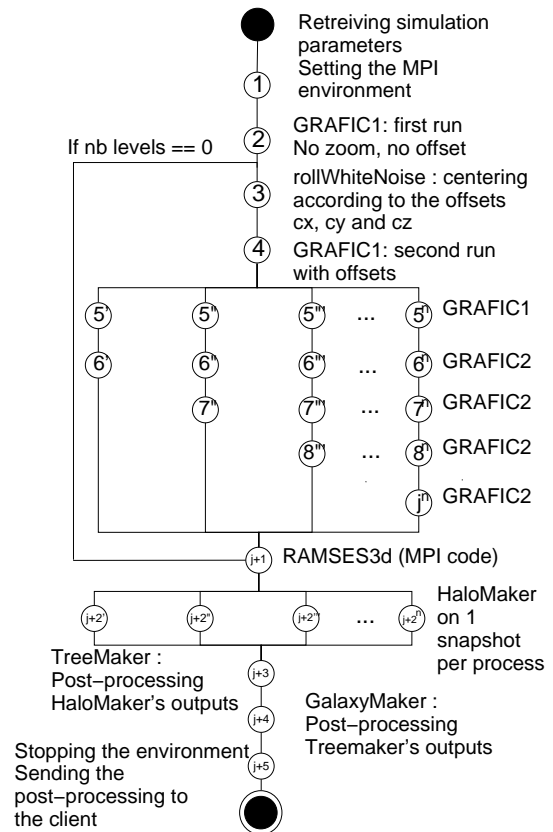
Retreiving simulation parameters
Setting the MPI environment

1

2

GRAFIC1: first run
No zoom, no offset

If nb levels == 0

3

rollWhiteNoise : centering according to the offsets cx, cy and cz

4

GRAFIC1: second run with offsets

5' 5'' 5''' ... 5ⁿ GRAFIC1

6' 6'' 6''' ... 6ⁿ GRAFIC2

7'' 7''' ... 7ⁿ GRAFIC2

8''' ... 8ⁿ GRAFIC2

jⁿ GRAFIC2

j+1 RAMSES3d (MPI code)

j+2' j+2'' j+2''' ... j+2ⁿ

HaloMaker on 1 snapshot per process

TreeMaker : Post−processing HaloMaker's outputs

j+3

j+4

GalaxyMaker : Post−processing Treemaker's outputs

Stopping the environment
Sending the post−processing to the client

j+5